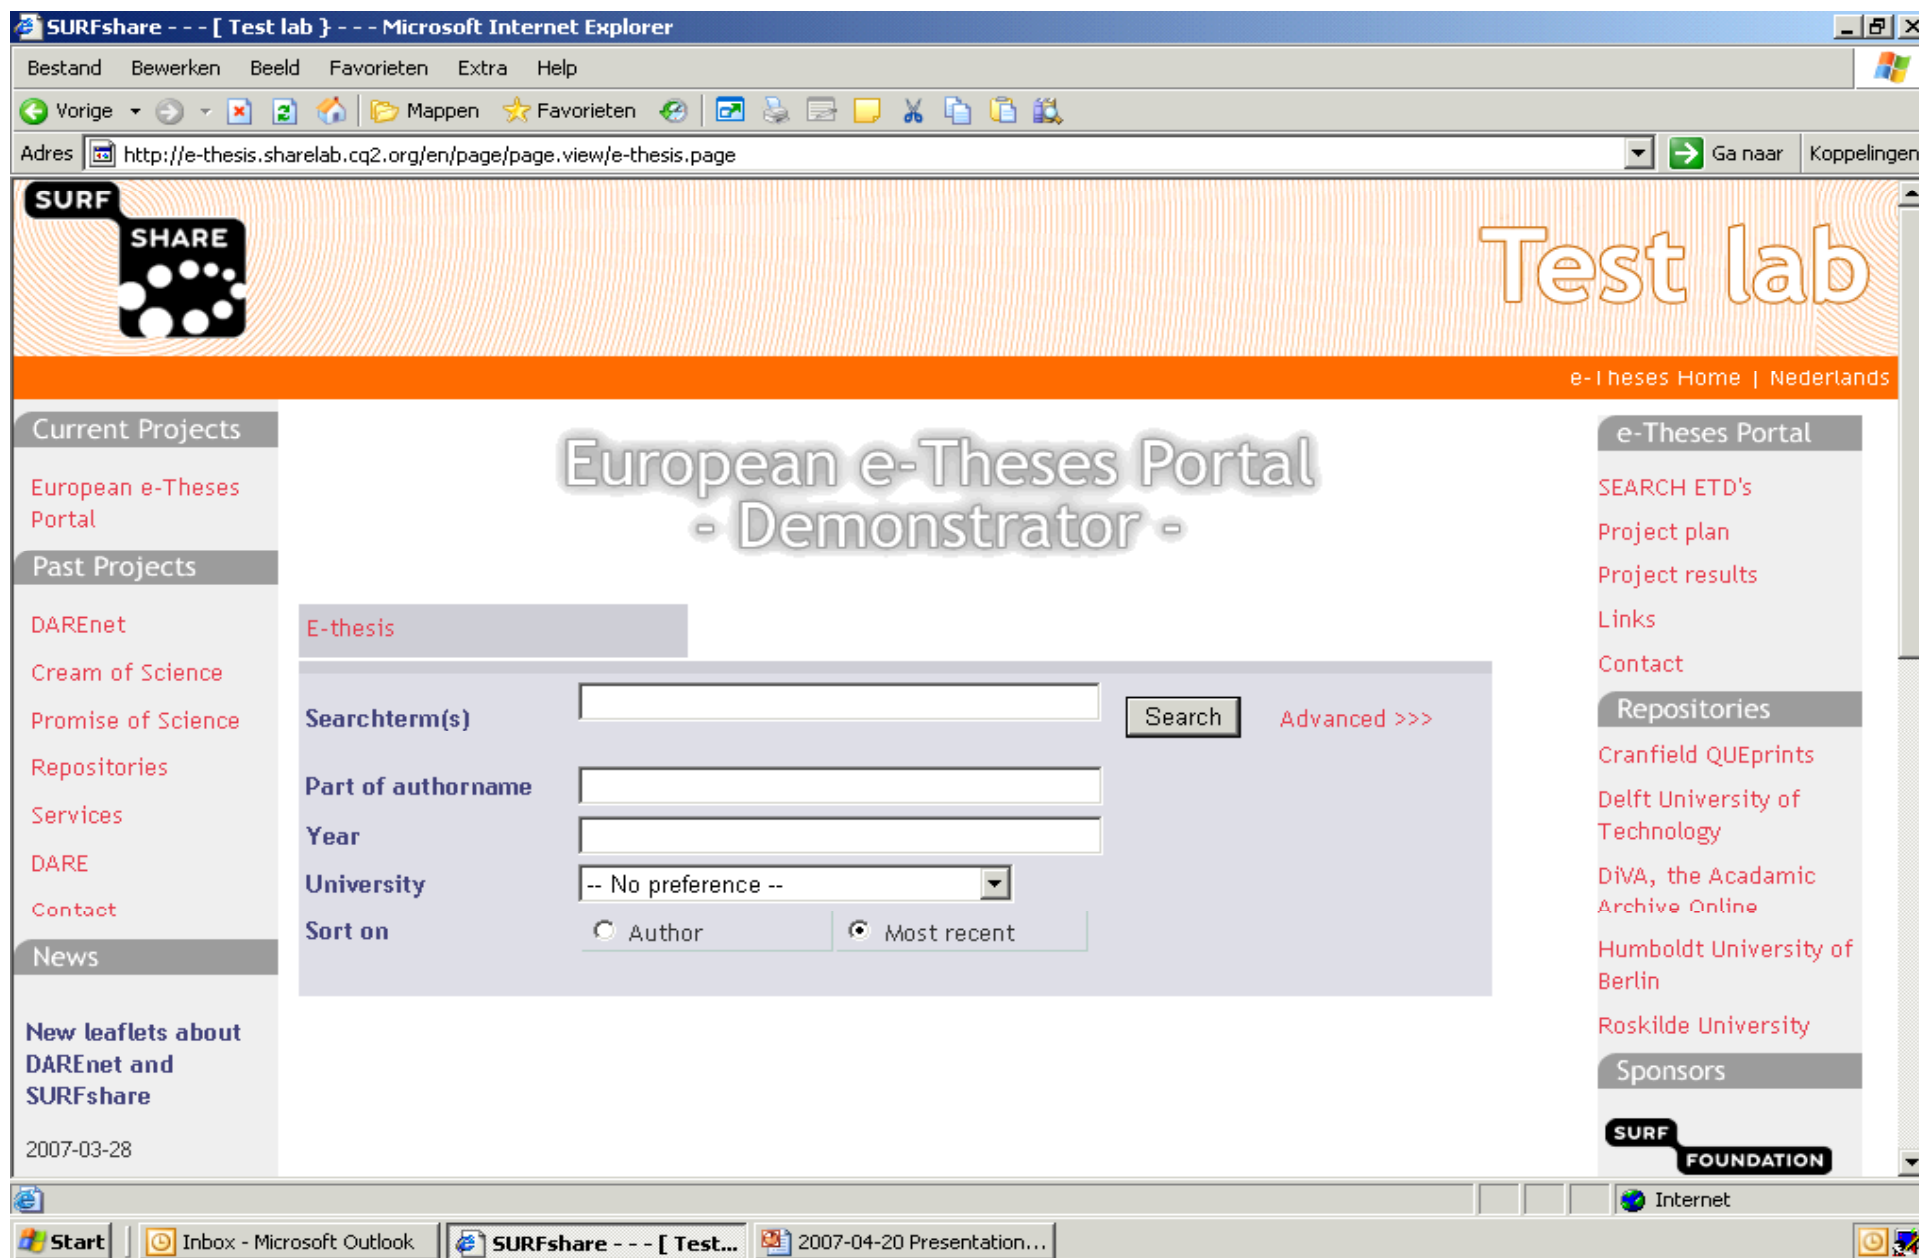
SURFshare - - - [ Test lab } - - - Microsoft Internet Explorer

Bestand Bewerken Beeld Favorieten Extra Help

Vorige Mappen Favorieten

Adres http://e-thesis.sharelab.cq2.org/en/page/page.view/e-thesis.page Ga naar Koppelingen

SURF SHARE

Test lab

e-Theses Home | Nederlands

Current Projects

European e-Theses Portal

Past Projects

DAREnet

Cream of Science

Promise of Science

Repositories

Services

DARE

Contact

News

New leaflets about DAREnet and SURFshare

2007-03-28

European e-Theses Portal - Demonstrator -

E-thesis

Searchterm(s) Search Advanced >>>

Part of authorname

Year

University -- No preference --

Sort on Author Most recent

e-Theses Portal

SEARCH ETD's

Project plan

Project results

Links

Contact

Repositories

Cranfield QUEprints

Delft University of Technology

DiVA, the Acadamic Archive Online

Humboldt University of Berlin

Roskilde University

Sponsors

SURF FOUNDATION

Internet

Start Inbox - Microsoft Outlook SURFshare - - - [ Test... 2007-04-20 Presentation...